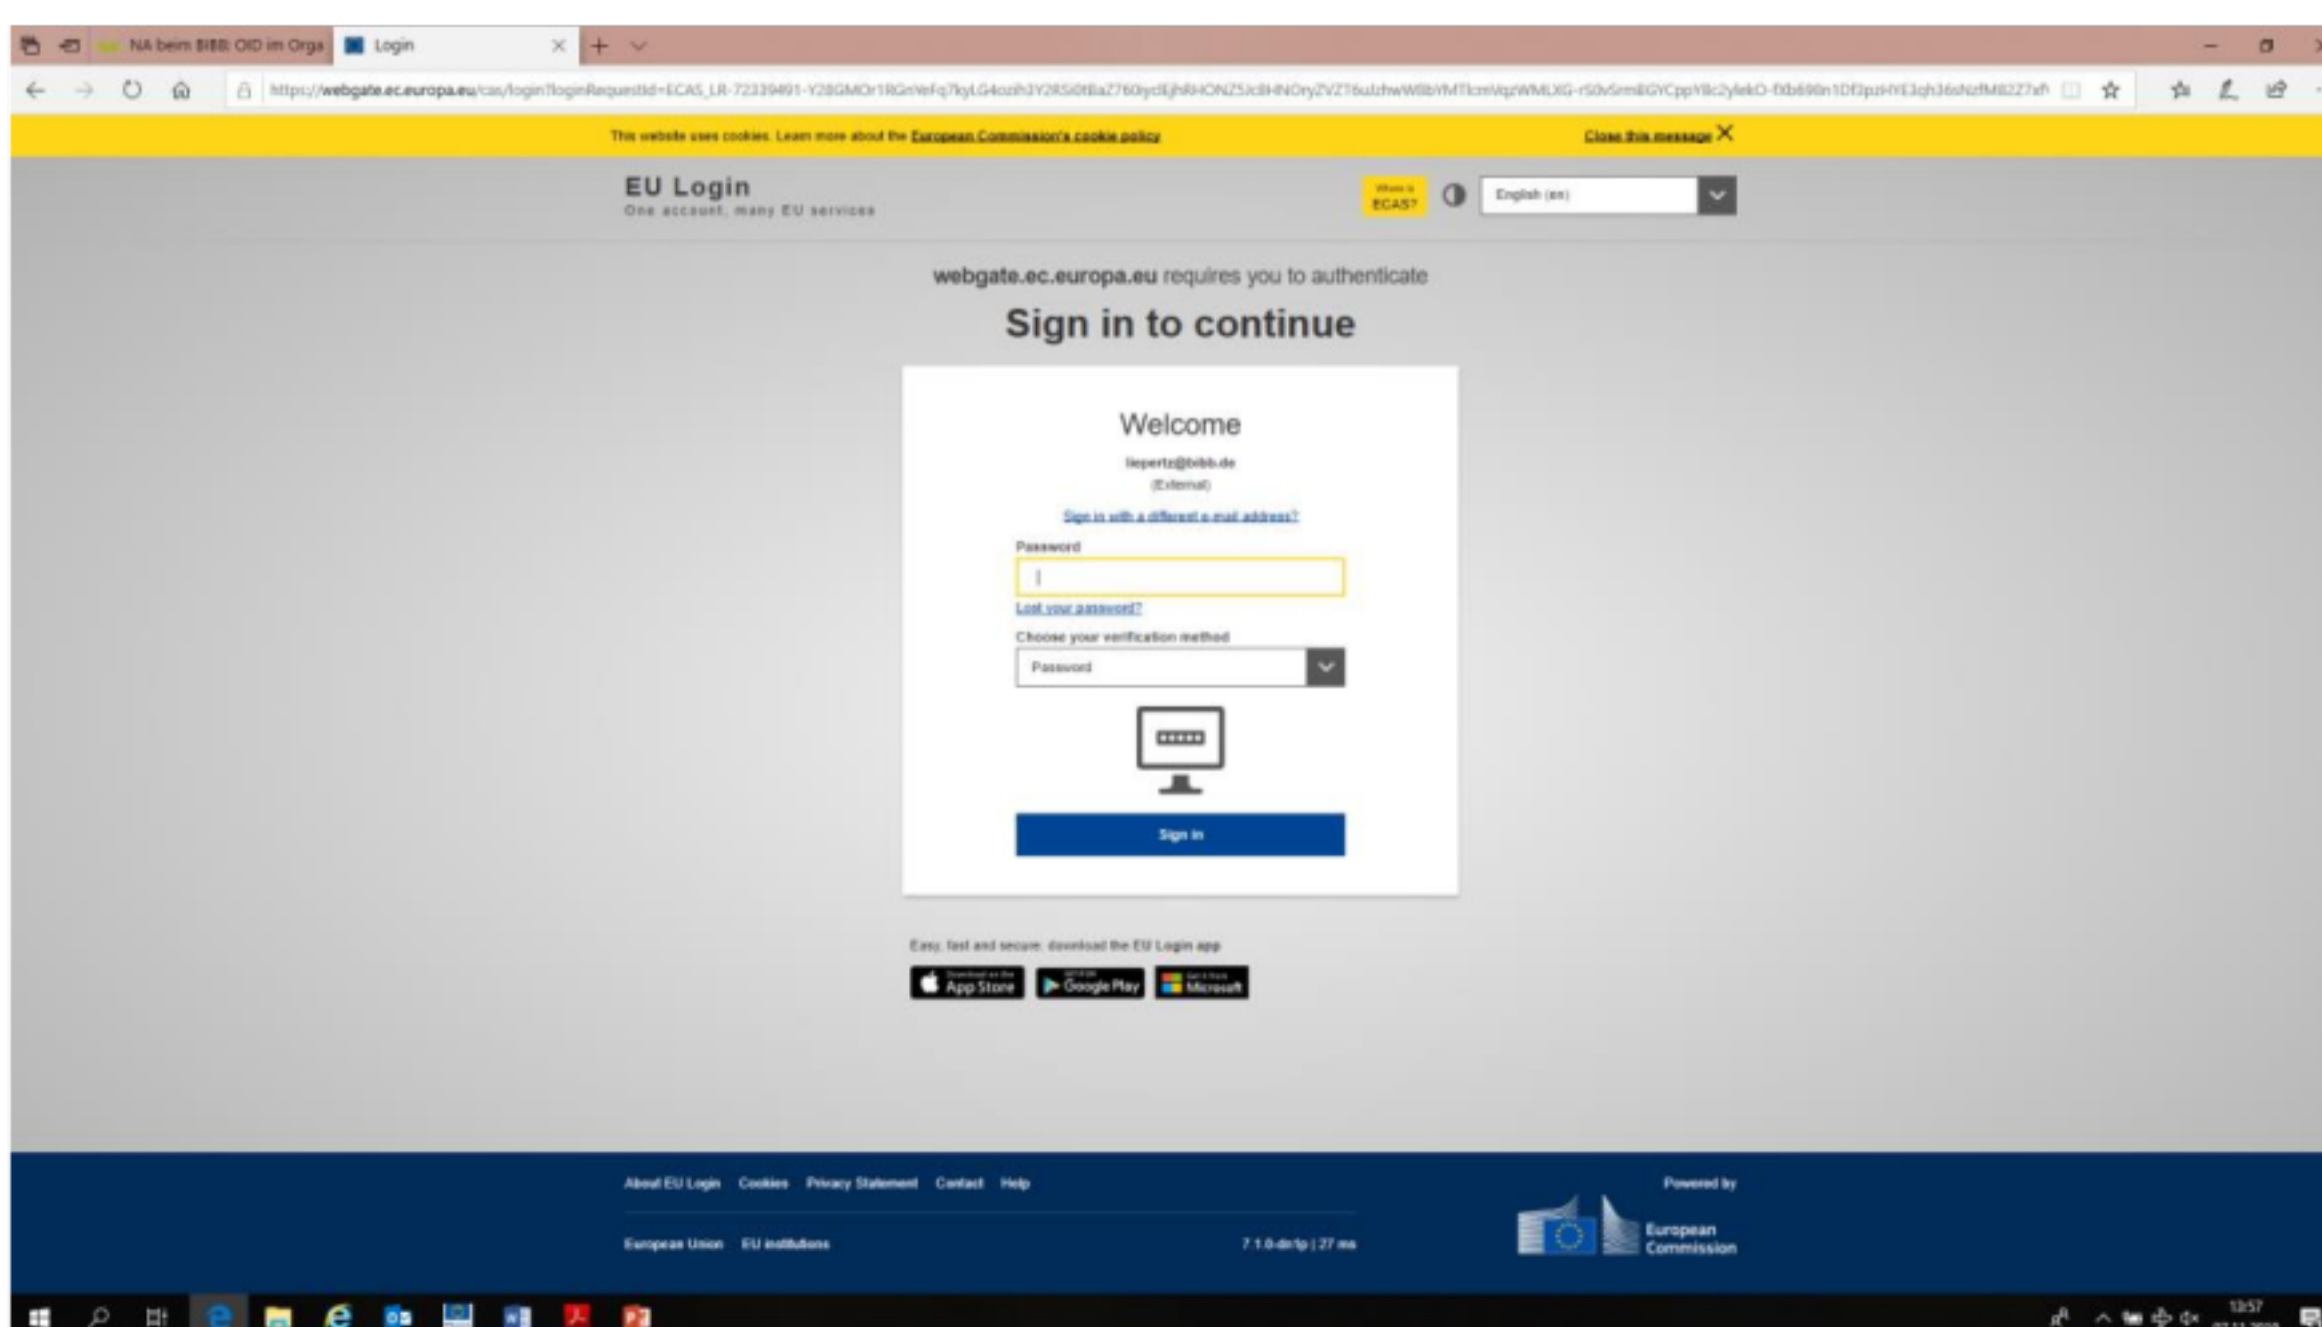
NA beim BIBB: OID im Orga | Login

https://webgate.ec.europa.eu/cas/login?loginRequestId=ECAS_LR-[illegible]

This website uses cookies. Learn more about the European Commission's cookie policy

Close this message

EU Login
One account, many EU services

What is ECAS?

English (en)

webgate.ec.europa.eu requires you to authenticate

Sign in to continue

Welcome

liepertz@bibb.de
(External)

Sign in with a different e-mail address?

Password

Lost your password?

Choose your verification method

Password

Sign in

Easy, fast and secure: download the EU Login app

Download on the App Store

GET IT ON Google Play

Get it from Microsoft

About EU Login Cookies Privacy Statement Contact Help

European Union EU institutions

7.1.0-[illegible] | 27 ms

Powered by

European Commission

13:57